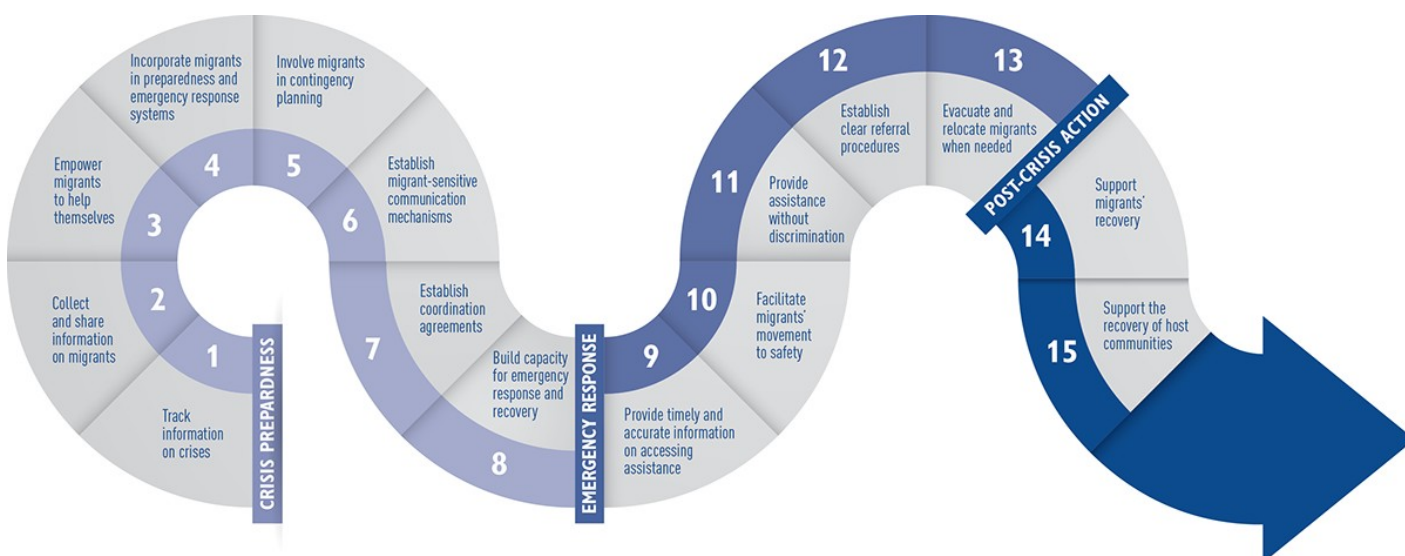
CRISIS PREPAREDNESS

1
Track information on crises

2
Collect and share information on migrants

3
Empower migrants to help themselves

4
Incorporate migrants in preparedness and emergency response systems

5
Involve migrants in contingency planning

6
Establish migrant-sensitive communication mechanisms

7
Establish coordination agreements

8
Build capacity for emergency response and recovery

EMERGENCY RESPONSE

9
Provide timely and accurate information on accessing assistance

10
Facilitate migrants' movement to safety

11
Provide assistance without discrimination

12
Establish clear referral procedures

13
Evacuate and relocate migrants when needed

POST-CRISIS ACTION

14
Support migrants' recovery

15
Support the recovery of host communities